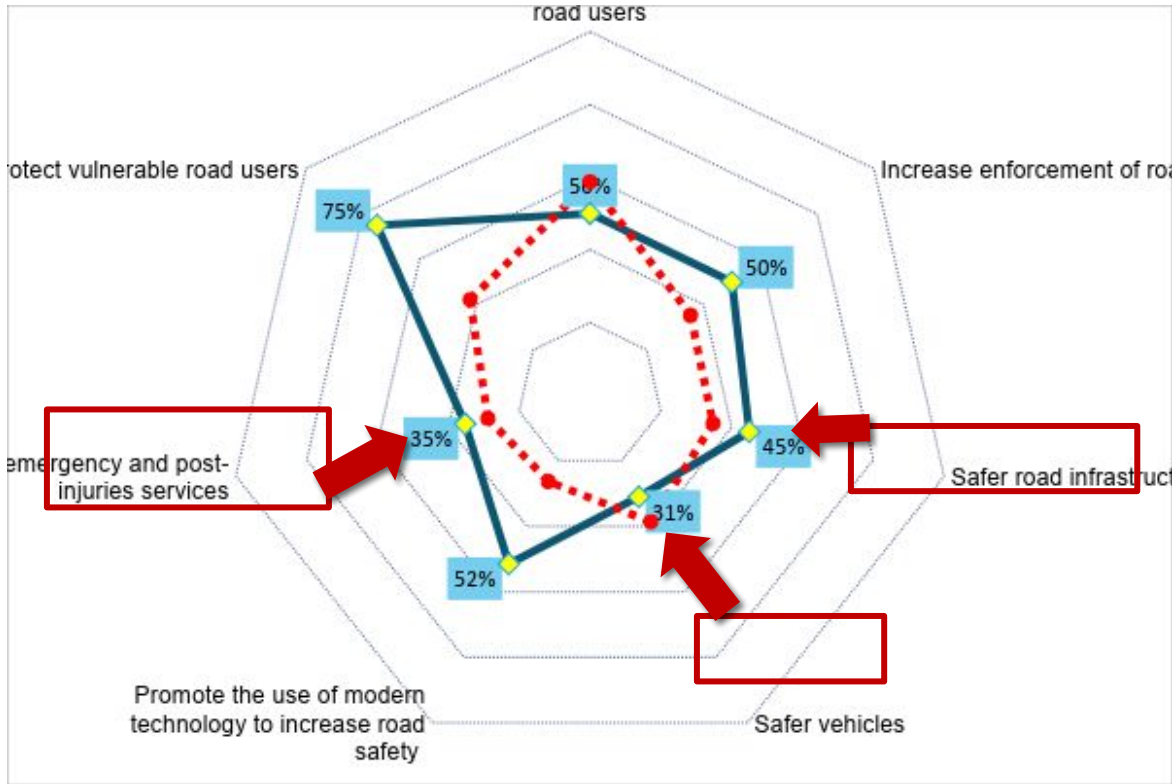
road users

rotect vulnerable road users

Increase enforcement of roa

75%

5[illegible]%

50%

45%

35%

31%

52%

emergency and post-injuries services

Safer road infrastruct

Promote the use of modern technology to increase road safety

Safer vehicles